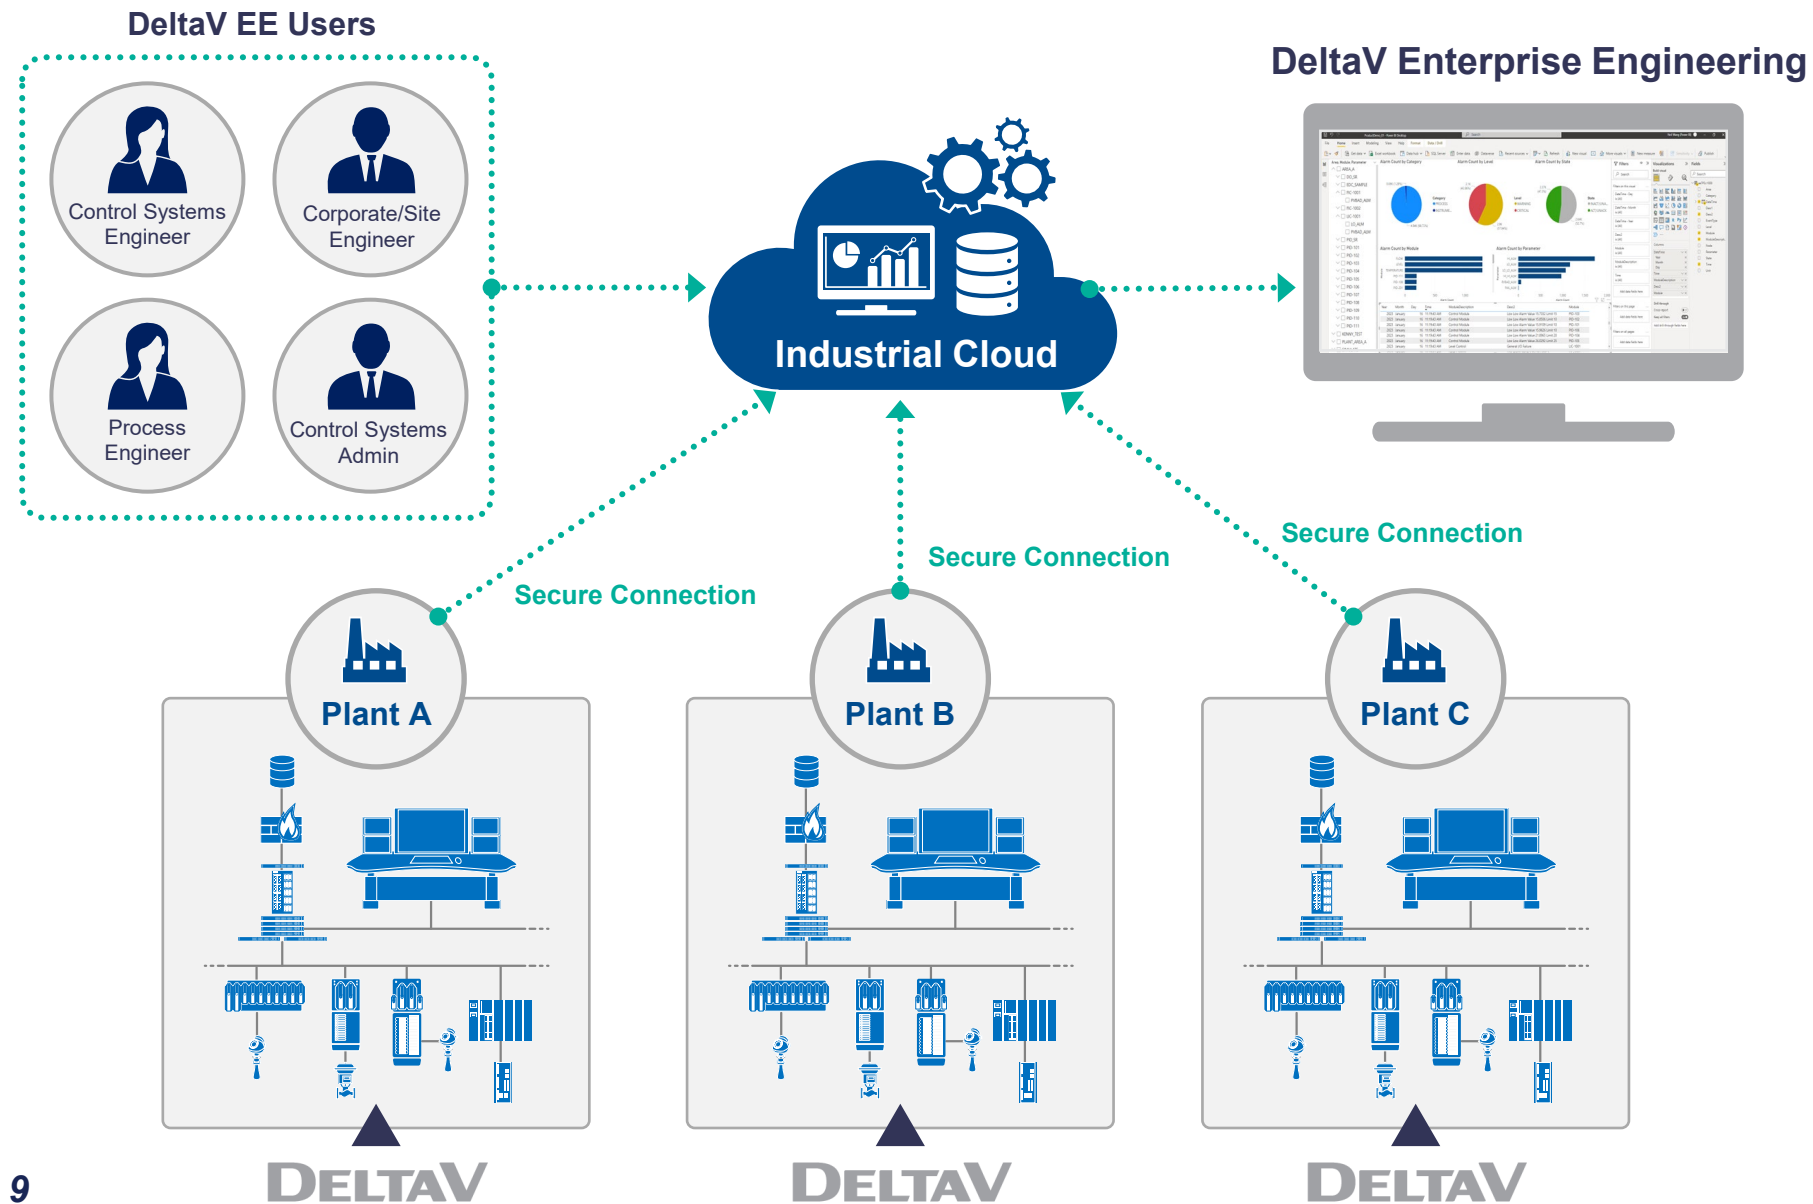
DeltaV EE Users

Control Systems Engineer

Corporate/Site Engineer

Process Engineer

Control Systems Admin

DeltaV Enterprise Engineering

Industrial Cloud

Secure Connection

Secure Connection

Secure Connection

Plant A

Plant B

Plant C

DELTAV

DELTAV

DELTAV

9